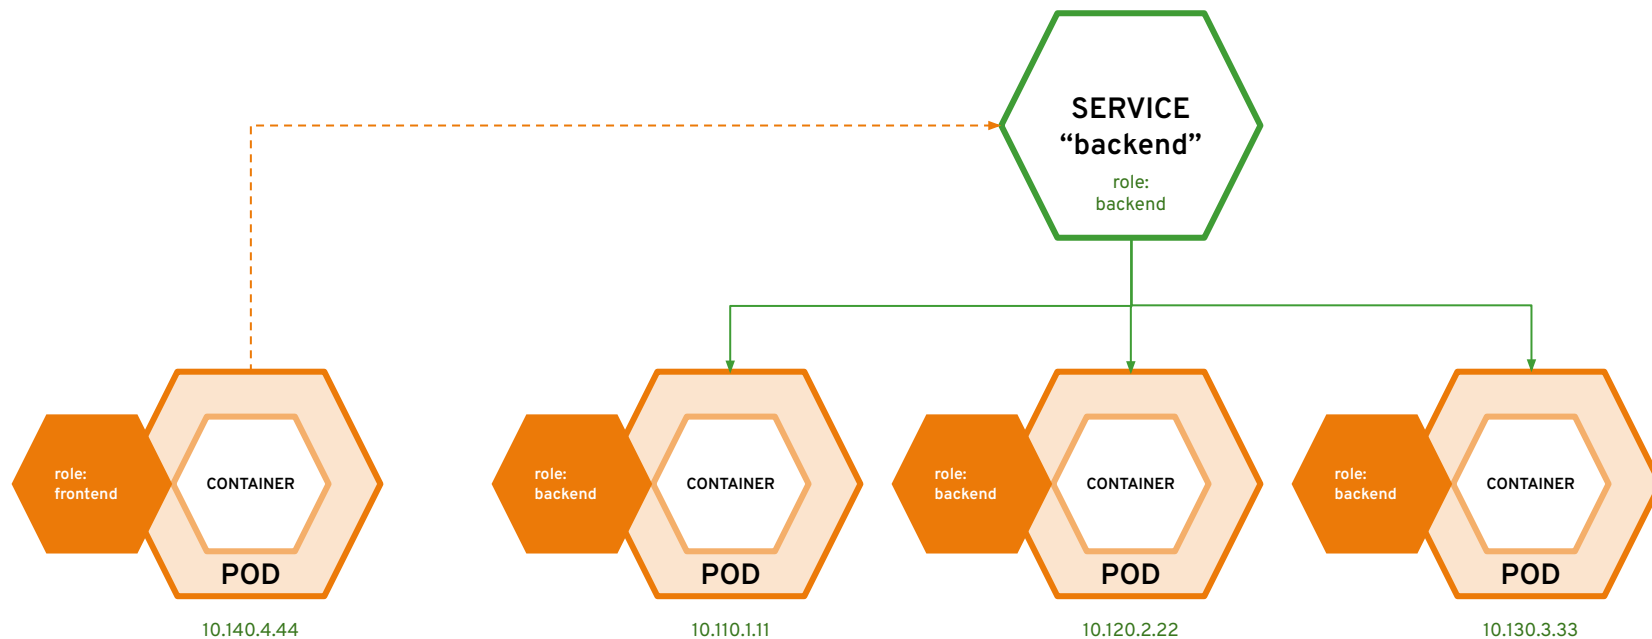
SERVICE
“backend”
role:
backend

role:
frontend

CONTAINER

POD

10.140.4.44

role:
backend

CONTAINER

POD

10.110.1.11

role:
backend

CONTAINER

POD

10.120.2.22

role:
backend

CONTAINER

POD

10.130.3.33